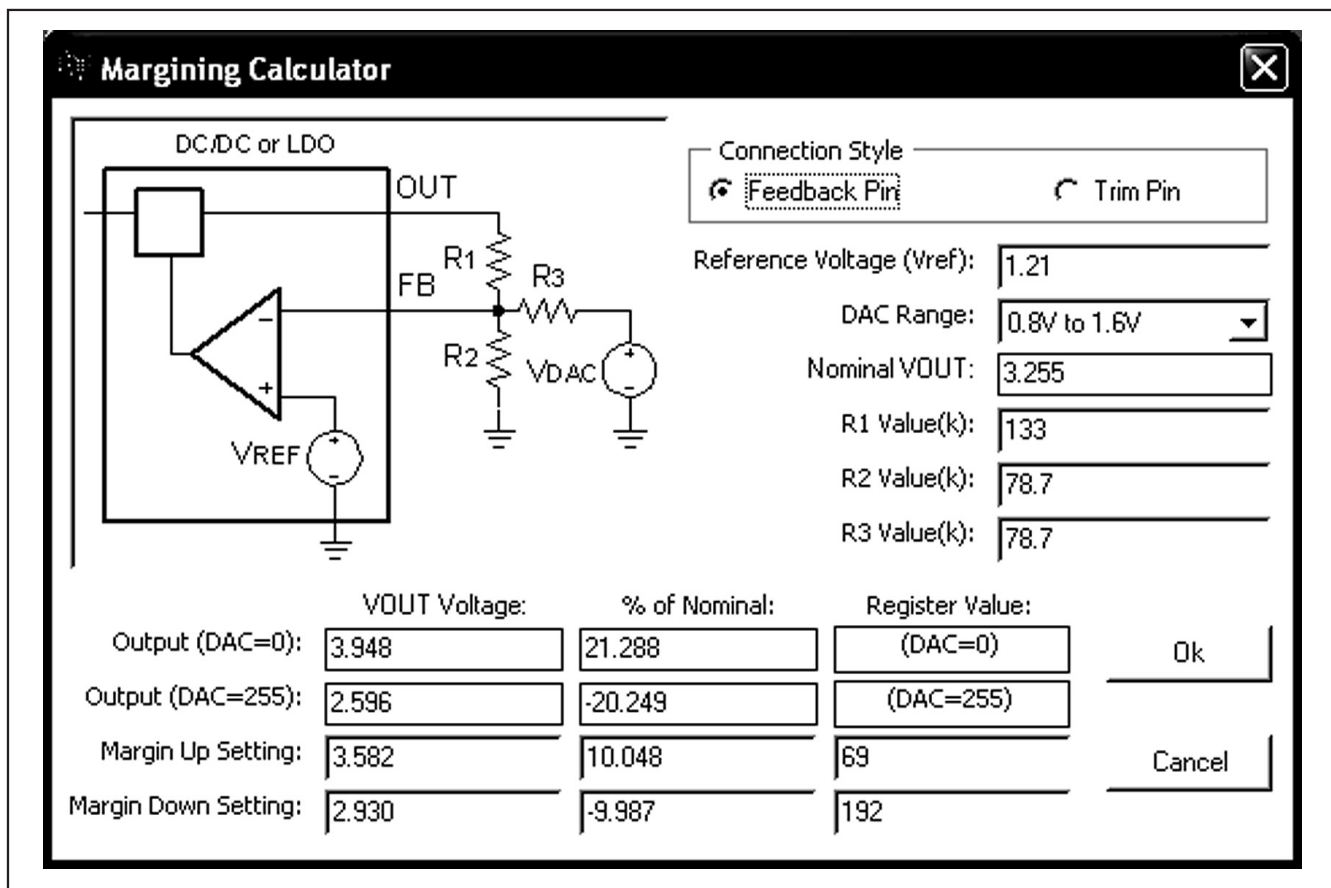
Margining Calculator

DC/DC or LDO

OUT

FB

R1

R3

R2

VDAC

VREF

Connection Style

Feedback Pin

Trim Pin

Reference Voltage (Vref): 1.21

DAC Range: 0.8V to 1.6V

Nominal VOUT: 3.255

R1 Value(k): 133

R2 Value(k): 78.7

R3 Value(k): 78.7

| | VOUT Voltage: | % of Nominal: | Register Value: |
|---|---|---|---|
| Output (DAC=0): | 3.948 | 21.288 | (DAC=0) |
| Output (DAC=255): | 2.596 | -20.249 | (DAC=255) |
| Margin Up Setting: | 3.582 | 10.048 | 69 |
| Margin Down Setting: | 2.930 | -9.987 | 192 |

Ok

Cancel